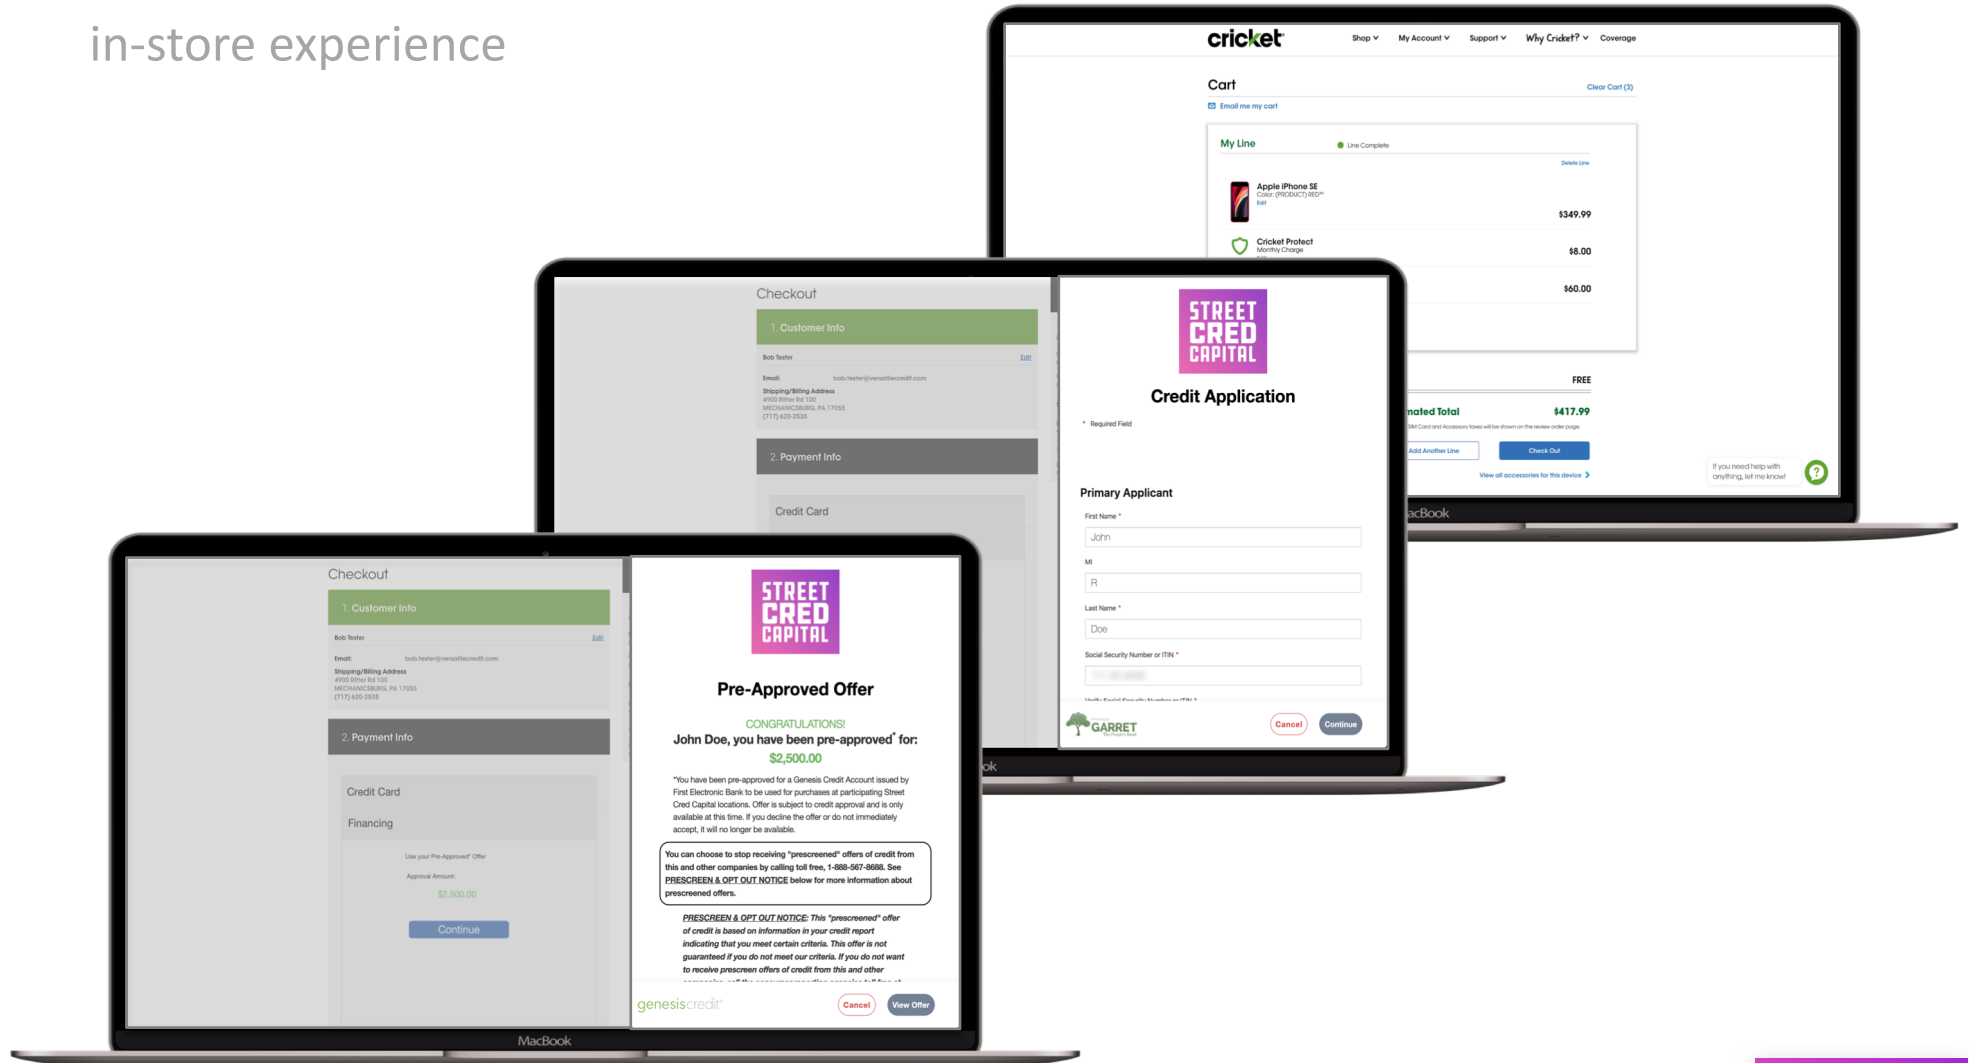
in-store experience

cricket
Shop
My Account
Support
Why Cricket?
Coverage

Cart
Clear Cart (3)
Email me my cart

My Line
Line Complete
Delete Line

Apple iPhone SE
Color: (PRODUCT) RED
Edit
$349.99

Cricket Protect
Monthly Charge
$8.00

$60.00

FREE

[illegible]nated Total
$417.99

Add Another Line
Check Out
View all accessories for this device

If you need help with anything, let me know!

MacBook

Checkout
1. Customer Info
Bob Tester
Edit
Email: bob.tester@versatilecredit.com
Shipping/Billing Address
4900 Ritter Rd 100
MECHANICSBURG, PA 17055
(717) 620-2535
2. Payment Info
Credit Card

STREET CRED CAPITAL
Credit Application
* Required Field
Primary Applicant
First Name *
John
MI
R
Last Name *
Doe
Social Security Number or ITIN *
GARRET
Cancel
Continue

Checkout
1. Customer Info
Bob Tester
Edit
Email: bob.tester@versatilecredit.com
Shipping/Billing Address
4900 Ritter Rd 100
MECHANICSBURG, PA 17055
(717) 620-2535
2. Payment Info
Credit Card
Financing
Use your Pre-Approved Offer
Approval Amount:
$2,500.00
Continue

STREET CRED CAPITAL
Pre-Approved Offer
CONGRATULATIONS!
John Doe, you have been pre-approved* for:
$2,500.00
*You have been pre-approved for a Genesis Credit Account issued by First Electronic Bank to be used for purchases at participating Street Cred Capital locations. Offer is subject to credit approval and is only available at this time. If you decline the offer or do not immediately accept, it will no longer be available.

You can choose to stop receiving "prescreened" offers of credit from this and other companies by calling toll free, 1-888-567-8688. See PRESCREEN & OPT OUT NOTICE below for more information about prescreened offers.

PRESCREEN & OPT OUT NOTICE: This "prescreened" offer of credit is based on information in your credit report indicating that you meet certain criteria. This offer is not guaranteed if you do not meet our criteria. If you do not want to receive prescreen offers of credit from this and other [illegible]

genesiscredit
Cancel
View Offer

MacBook